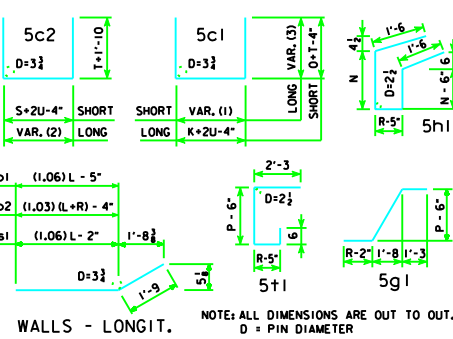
5c2

T+1'-10

D=$3\frac{3}{4}$

S+2U-4"

SHORT

VAR. (2)

LONG

5c1

D=$3\frac{3}{4}$

VAR. (3)

O+T-4"

LONG

SHORT

SHORT

VAR. (1)

LONG

K+2U-4"

$4\frac{1}{2}$

1'-6

1'-6

N

D=$2\frac{1}{4}$

N - 6"

6

R-5"

5h1

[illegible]1

(1.06) L - 5"

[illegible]2

(1.03) (L+R) - 4"

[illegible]1

(1.06) L - 2"

1'-$8\frac{1}{8}$

D=$3\frac{3}{4}$

1'-9

$5\frac{1}{8}$

2'-3

D=$2\frac{1}{4}$

P - 6"

6

R-5"

5t1

P - 6"

R-2"

1'-8

1'-3

5g1

WALLS - LONGIT.

NOTE: ALL DIMENSIONS ARE OUT TO OUT.
D = PIN DIAMETER